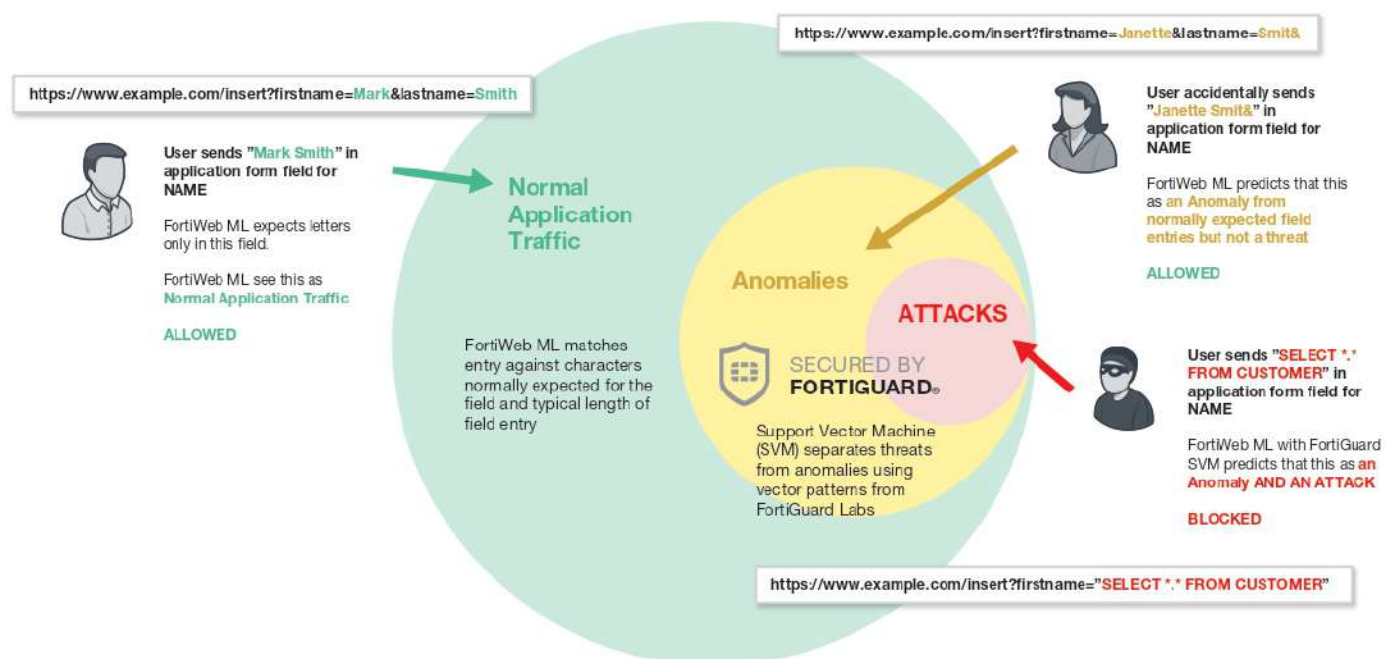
https://www.example.com/insert?firstname=Janette&lastname=Smit&

https://www.example.com/insert?firstname=Mark&lastname=Smith

User sends "Mark Smith" in application form field for NAME

FortiWeb ML expects letters only in this field.

FortiWeb ML see this as Normal Application Traffic

ALLOWED

Normal Application Traffic

User accidentally sends "Janette Smit&" in application form field for NAME

FortiWeb ML predicts that this as an Anomaly from normally expected field entries but not a threat

ALLOWED

Anomalies

ATTACKS

FortiWeb ML matches entry against characters normally expected for the field and typical length of field entry

SECURED BY FORTIGUARD®

Support Vector Machine (SVM) separates threats from anomalies using vector patterns from FortiGuard Labs

User sends "SELECT *.* FROM CUSTOMER" in application form field for NAME

FortiWeb ML with FortiGuard SVM predicts that this as an Anomaly AND AN ATTACK

BLOCKED

https://www.example.com/insert?firstname="SELECT *.* FROM CUSTOMER"